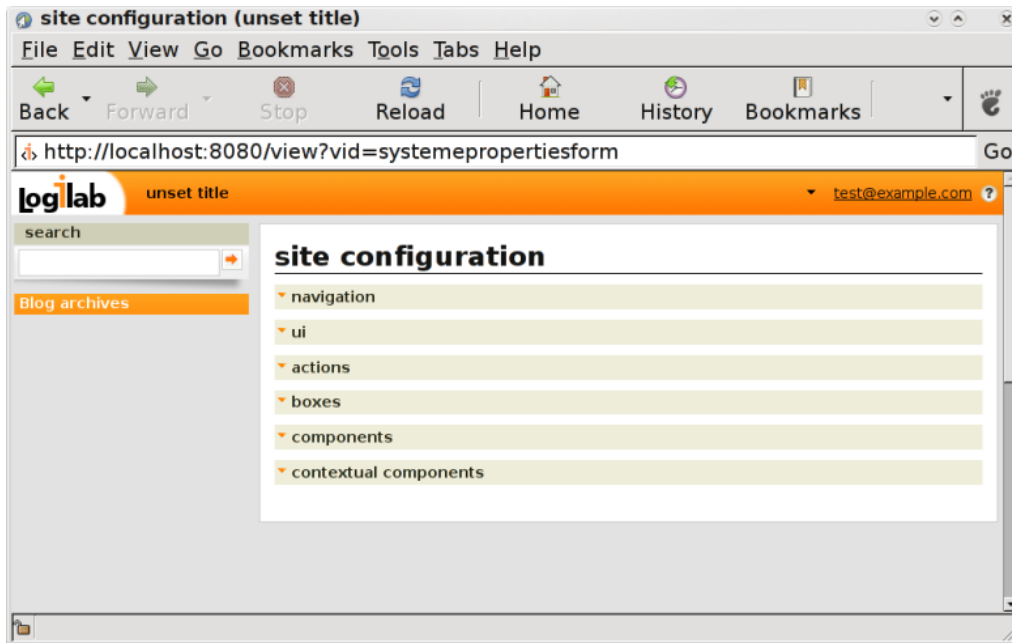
site configuration (unset title)

File Edit View Go Bookmarks Tools Tabs Help

Back Forward Stop Reload Home History Bookmarks

http://localhost:8080/view?vid=systemepropertiesform

Go

logilab unset title

test@example.com ?

search

Blog archives

site configuration

navigation

ui

actions

boxes

components

contextual components